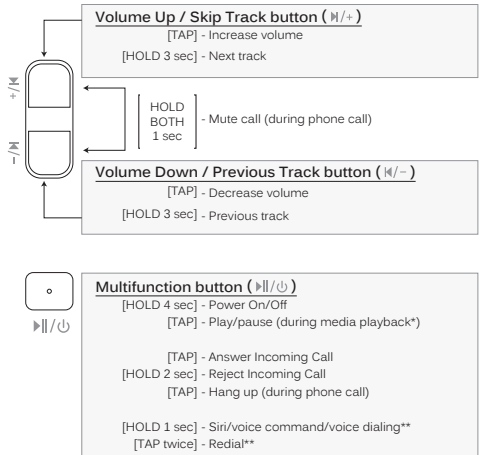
+/⏭

–/⏮

Volume Up / Skip Track button ( ⏭/+ )
[TAP] - Increase volume
[HOLD 3 sec] - Next track

HOLD BOTH 1 sec - Mute call (during phone call)

Volume Down / Previous Track button ( ⏮/– )
[TAP] - Decrease volume
[HOLD 3 sec] - Previous track

▶||/⏻

Multifunction button ( ▶||/⏻ )
[HOLD 4 sec] - Power On/Off
[TAP] - Play/pause (during media playback*)

[TAP] - Answer Incoming Call
[HOLD 2 sec] - Reject Incoming Call
[TAP] - Hang up (during phone call)

[HOLD 1 sec] - Siri/voice command/voice dialing**
[TAP twice] - Redial**